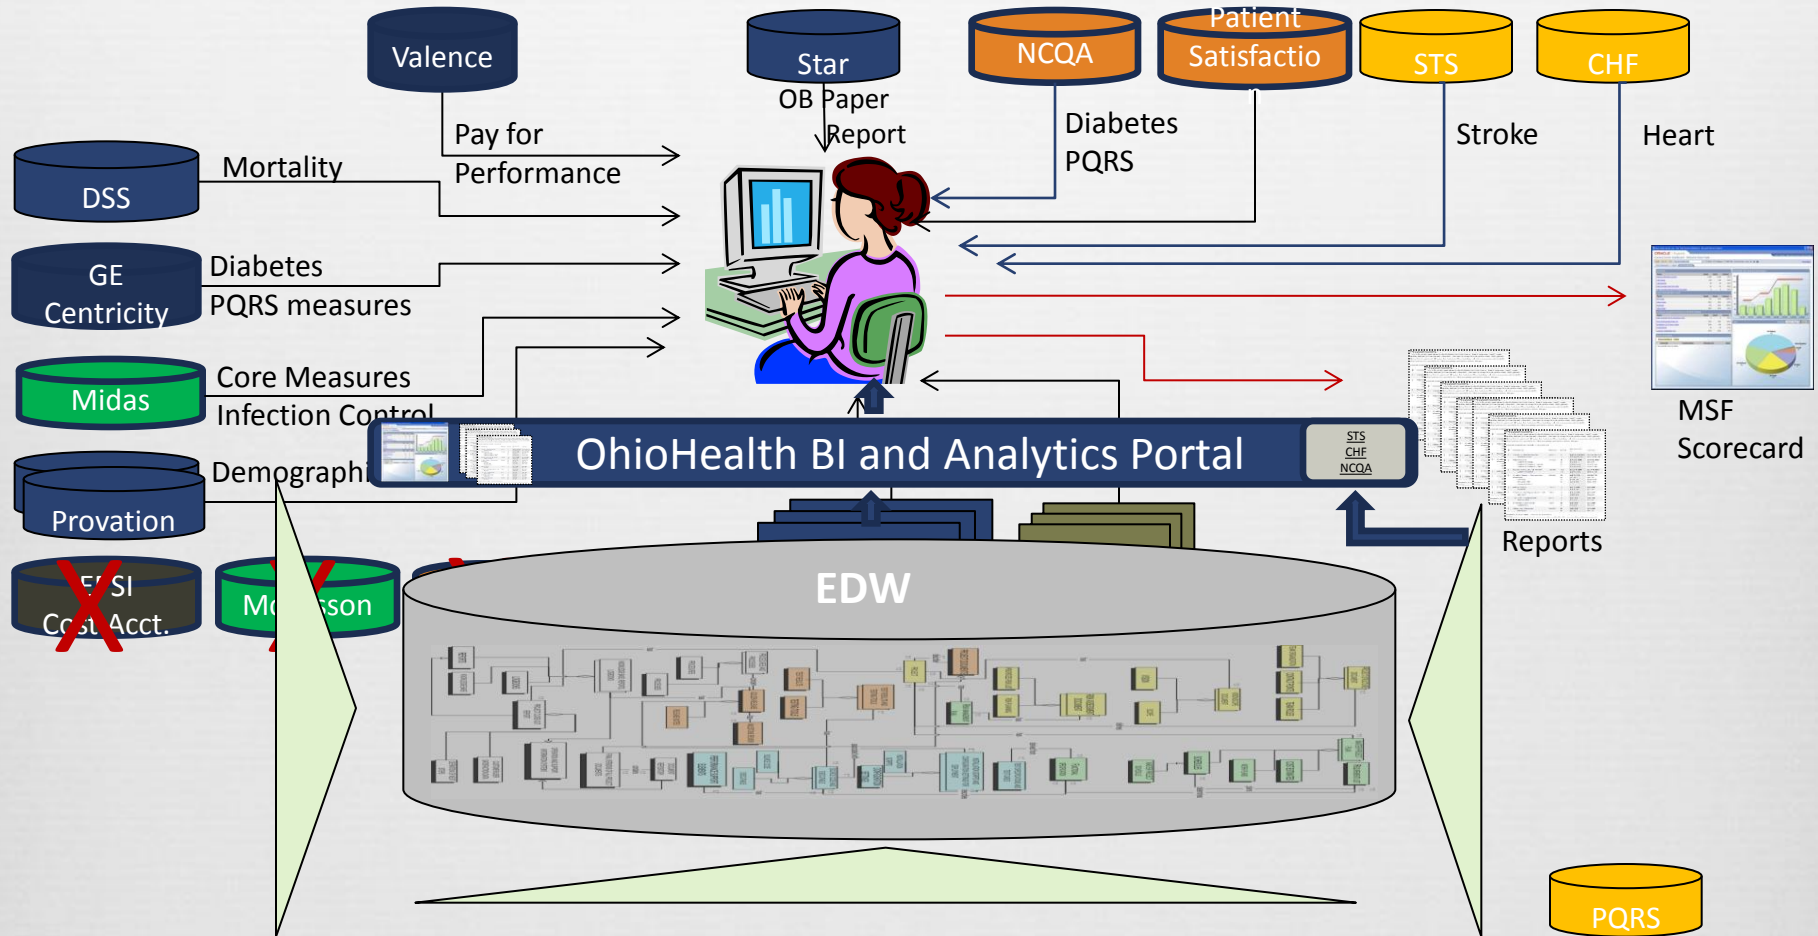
Valence

Star

NCQA

Patient Satisfactio

STS

CHF

OB Paper Report

Pay for Performance

Diabetes PQRS

Stroke

Heart

DSS

Mortality

GE Centricity

Diabetes PQRS measures

Midas

Core Measures Infection Control

Provation

Demographi

E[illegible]SI Cost Acct.

Mc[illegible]sson

OhioHealth BI and Analytics Portal

STS CHF NCQA

MSF Scorecard

Reports

EDW

PQRS